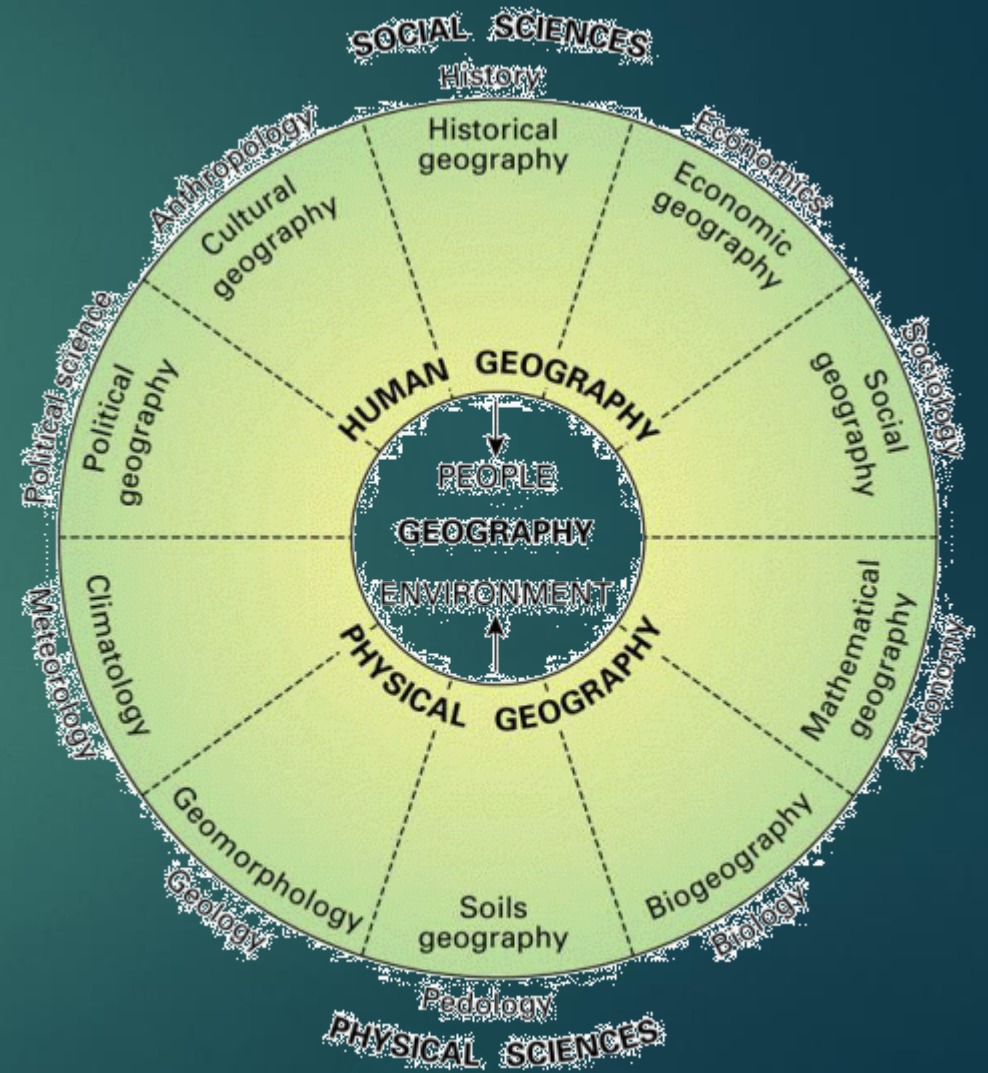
SOCIAL SCIENCES
History

Historical geography

Economics
Economic geography

Sociology
Social geography

Astronomy
Mathematical geography

Biology
Biogeography

Pedology
Soils geography

Geology
Geomorphology

Meteorology
Climatology

Political science
Political geography

Anthropology
Cultural geography

HUMAN GEOGRAPHY

PEOPLE
GEOGRAPHY
ENVIRONMENT

PHYSICAL GEOGRAPHY

PHYSICAL SCIENCES